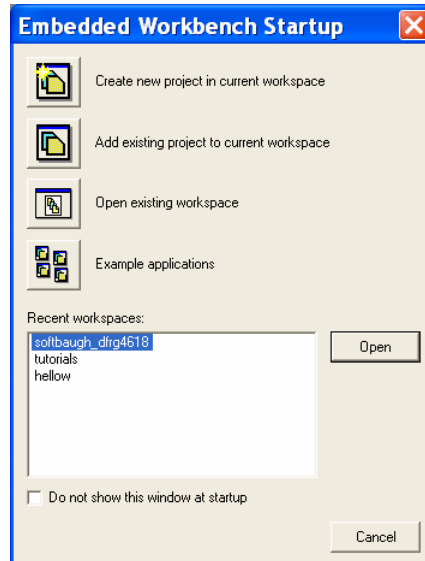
Embedded Workbench Startup

Create new project in current workspace

Add existing project to current workspace

Open existing workspace

Example applications

Recent workspaces:

softbaugh_dfrg4618
tutorials
hellow

Open

Do not show this window at startup

Cancel